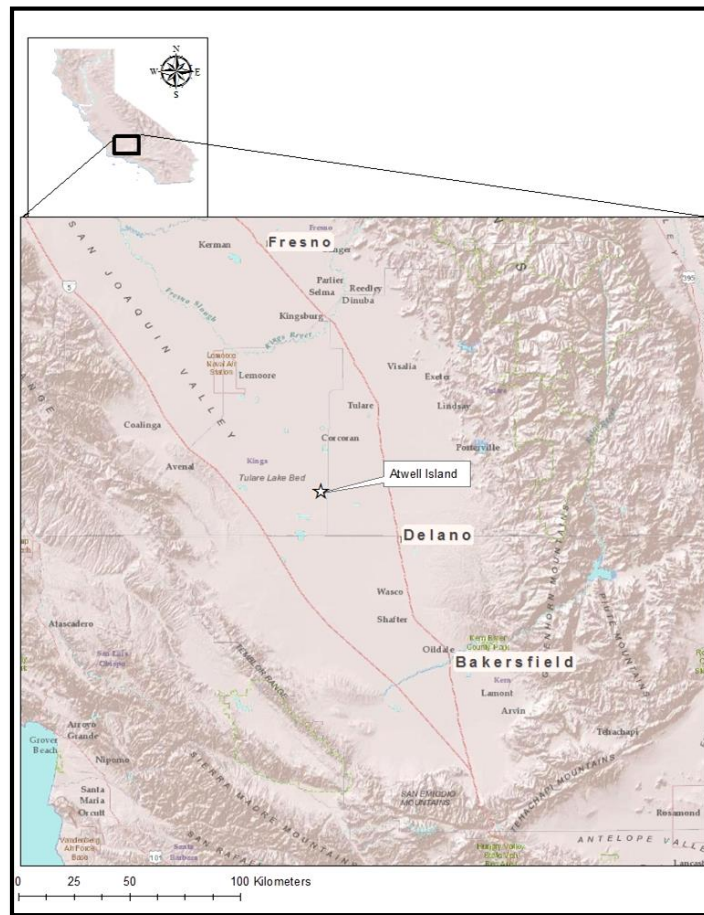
N
W
E
S

Fresno
Fresno
Kerman
Sanger
Parlier
Reedley
Selma
Dinuba
Kingsburg
SAN JOAQUIN VALLEY
Fresno Slough
Kings River
Lemoore Naval Air Station
Lemoore
Visalia
Exeter
Tulare
Lindsay
Coalinga
Corcoran
Porterville
Kings
Avenal
Tulare Lake Bed
Atwell Island
Delano
Wasco
Shafter
Atascadero
San Luis Obispo
TEMBLOR RANGE
Kern River County Park
Oildale
Bakersfield
Kern
Lamont
Arvin
GREENHORN MOUNTAINS
PIUTE MOUNTAINS
Arroyo Grande
Grover Beach
Nipomo
Tehachapi
Santa Maria
Orcutt
SAN EMIGDIO MOUNTAINS
TEHACHAPI MOUNTAINS
SIERRA MADRE MOUNTAINS
Vandenberg Air Force Base
Santa Barbara
SAN RAFAEL
ANTELOPE VALLEY
Rosamond
Lancaster
5
101
395

0 25 50 100 Kilometers